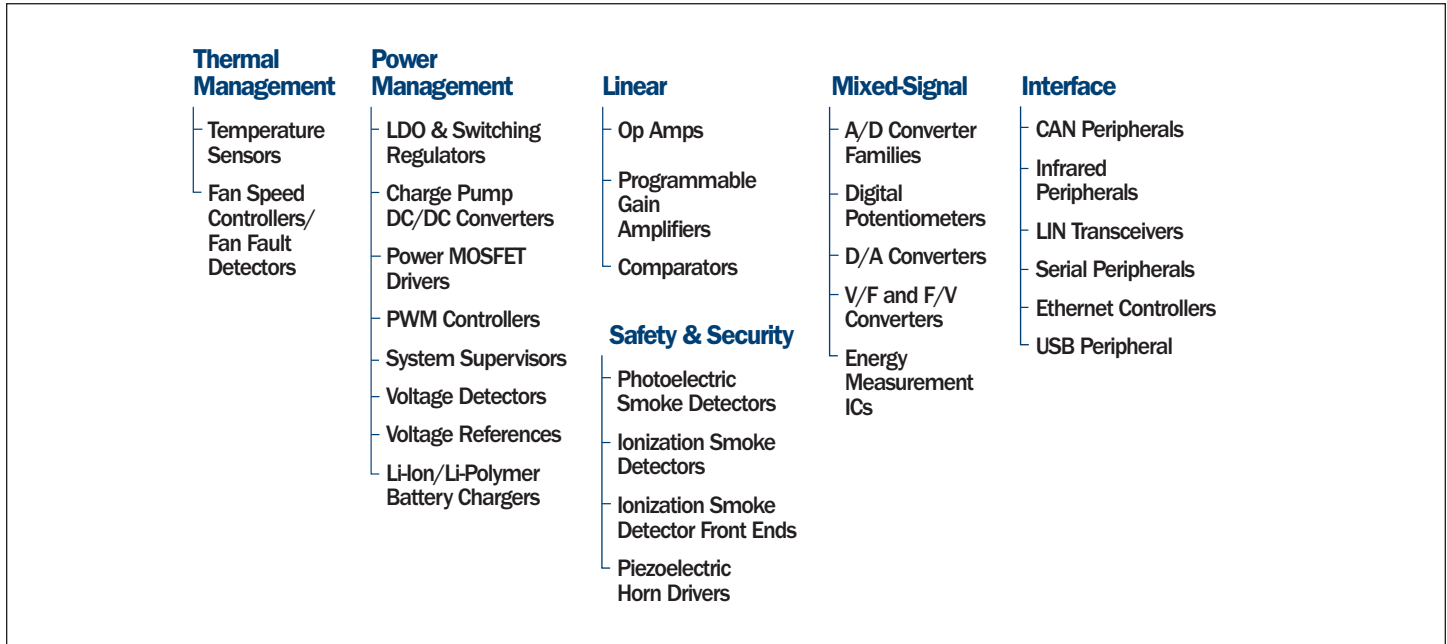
Thermal Management

Temperature Sensors

Fan Speed Controllers/ Fan Fault Detectors

Power Management

LDO & Switching Regulators

Charge Pump DC/DC Converters

Power MOSFET Drivers

PWM Controllers

System Supervisors

Voltage Detectors

Voltage References

Li-Ion/Li-Polymer Battery Chargers

Linear

Op Amps

Programmable Gain Amplifiers

Comparators

Safety & Security

Photoelectric Smoke Detectors

Ionization Smoke Detectors

Ionization Smoke Detector Front Ends

Piezoelectric Horn Drivers

Mixed-Signal

A/D Converter Families

Digital Potentiometers

D/A Converters

V/F and F/V Converters

Energy Measurement ICs

Interface

CAN Peripherals

Infrared Peripherals

LIN Transceivers

Serial Peripherals

Ethernet Controllers

USB Peripheral